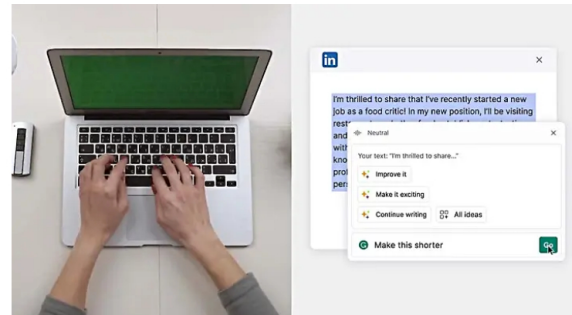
in

×

I'm thrilled to share that I've recently started a new job as a food critic! In my new position, I'll be visiting rest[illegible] and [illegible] with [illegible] kno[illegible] prof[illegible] pers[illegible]

Neutral

×

Your text: "I'm thrilled to share..."

Improve it

Make it exciting

Continue writing

All ideas

Make this shorter

Go